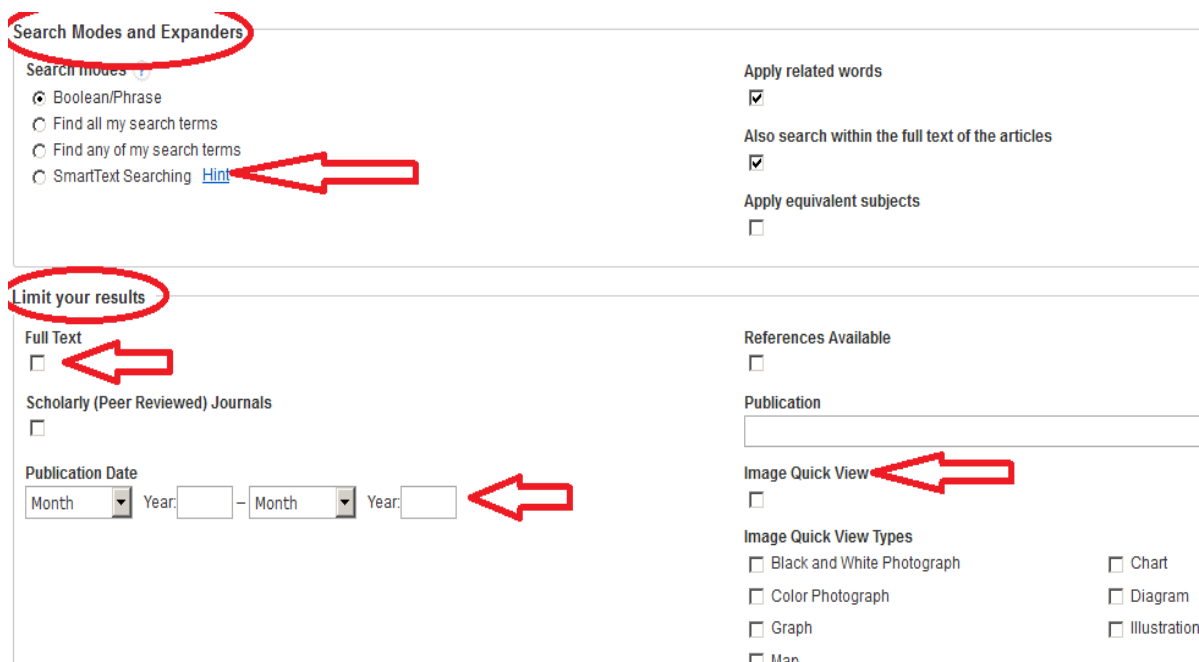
Search Modes and Expanders

Search modes

Boolean/Phrase

Find all my search terms

Find any of my search terms

SmartText Searching Hint

Apply related words

Also search within the full text of the articles

Apply equivalent subjects

Limit your results

Full Text

Scholarly (Peer Reviewed) Journals

Publication Date

Month Year: – Month Year:

References Available

Publication

Image Quick View

Image Quick View Types

Black and White Photograph

Chart

Color Photograph

Diagram

Graph

Illustration

Map